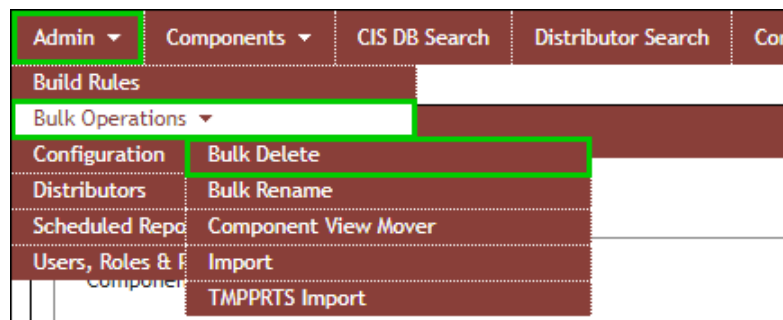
Admin ▾ Components ▾ CIS DB Search Distributor Search Co

Build Rules
Bulk Operations ▾
Configuration
Distributors
Scheduled Repo
Users, Roles & F

Bulk Delete
Bulk Rename
Component View Mover
Import
TMPPRTS Import

Componen